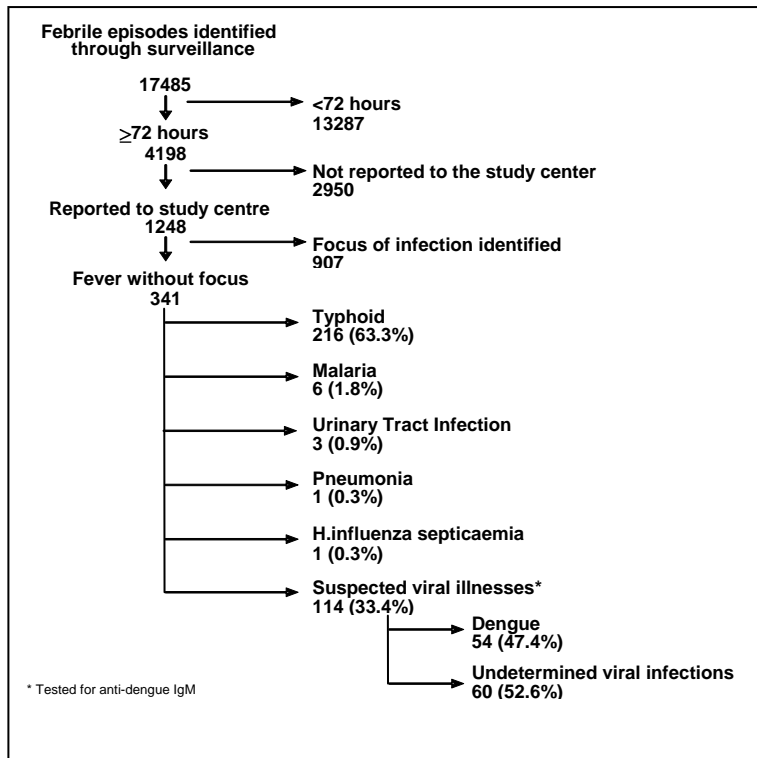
Febrile episodes identified through surveillance

17485

<72 hours
13287

$\geq$72 hours
4198

Not reported to the study center
2950

Reported to study centre
1248

Focus of infection identified
907

Fever without focus
341

Typhoid
216 (63.3%)

Malaria
6 (1.8%)

Urinary Tract Infection
3 (0.9%)

Pneumonia
1 (0.3%)

H.influenza septicaemia
1 (0.3%)

Suspected viral illnesses*
114 (33.4%)

Dengue
54 (47.4%)

Undetermined viral infections
60 (52.6%)

* Tested for anti-dengue IgM